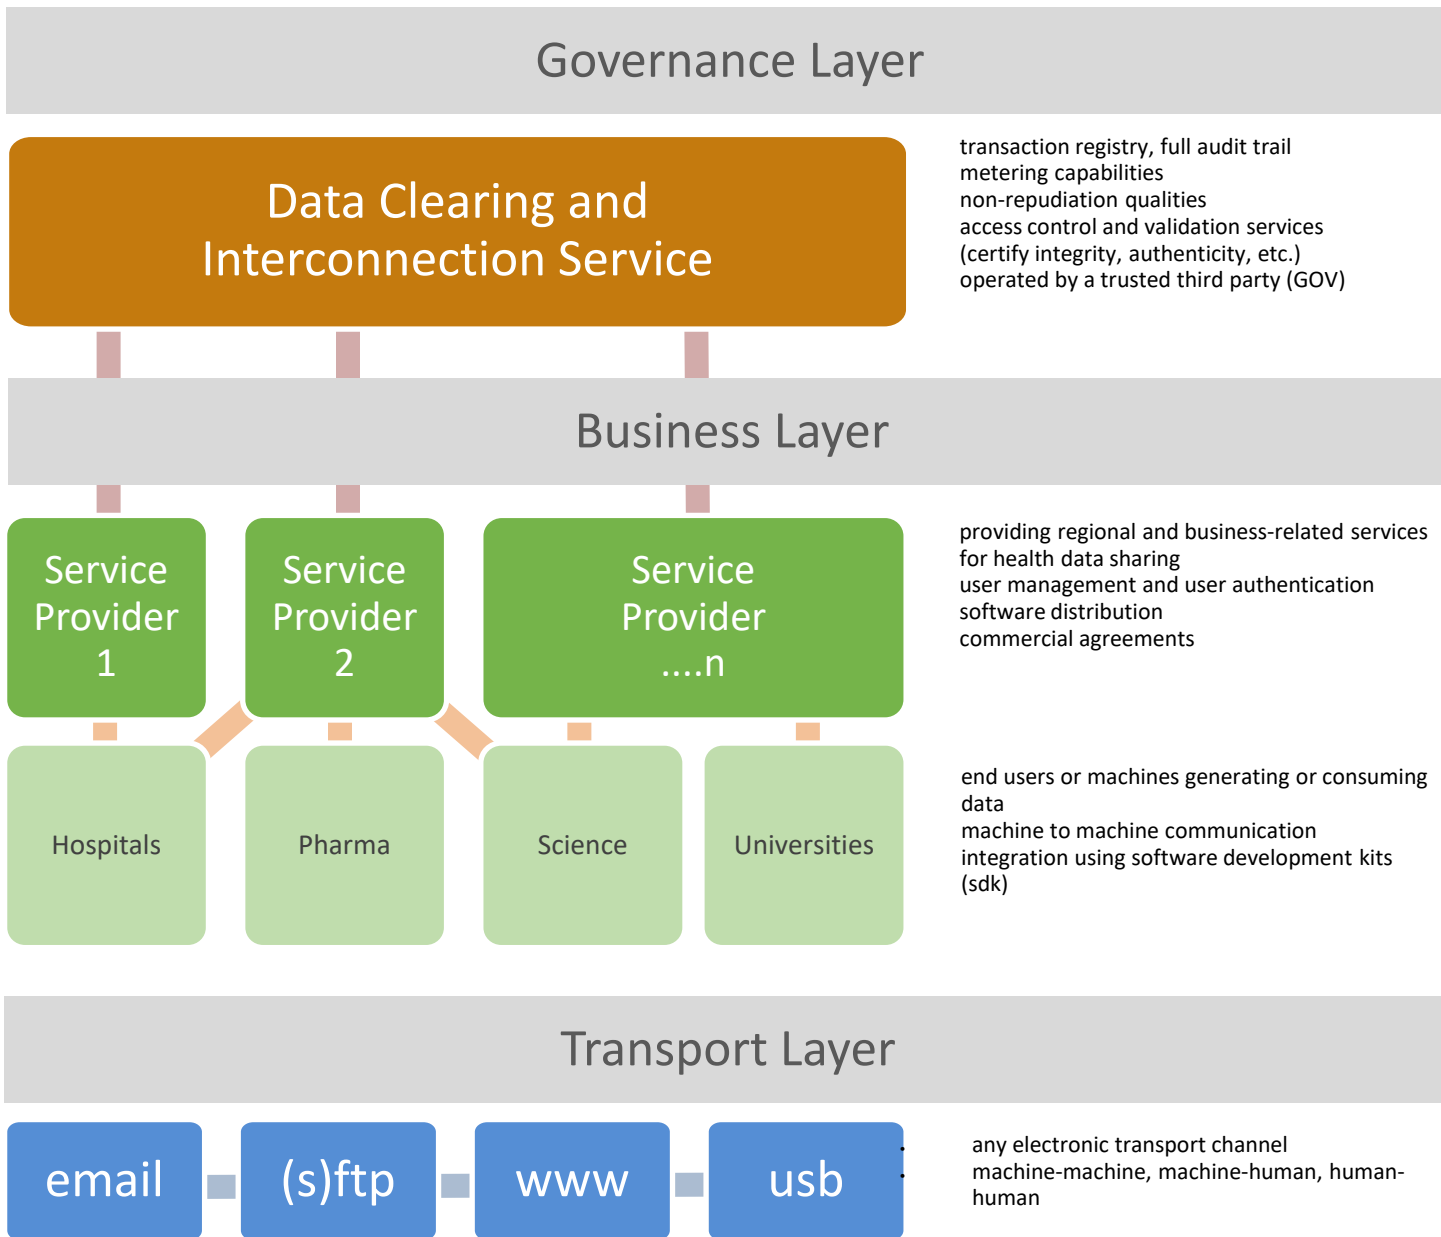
Governance Layer

Data Clearing and Interconnection Service

transaction registry, full audit trail
metering capabilities
non-repudiation qualities
access control and validation services (certify integrity, authenticity, etc.)
operated by a trusted third party (GOV)

Business Layer

Service Provider 1

Service Provider 2

Service Provider ....n

providing regional and business-related services for health data sharing
user management and user authentication
software distribution
commercial agreements

Hospitals

Pharma

Science

Universities

end users or machines generating or consuming data
machine to machine communication
integration using software development kits (sdk)

Transport Layer

email

(s)ftp

www

usb

any electronic transport channel
machine-machine, machine-human, human-human